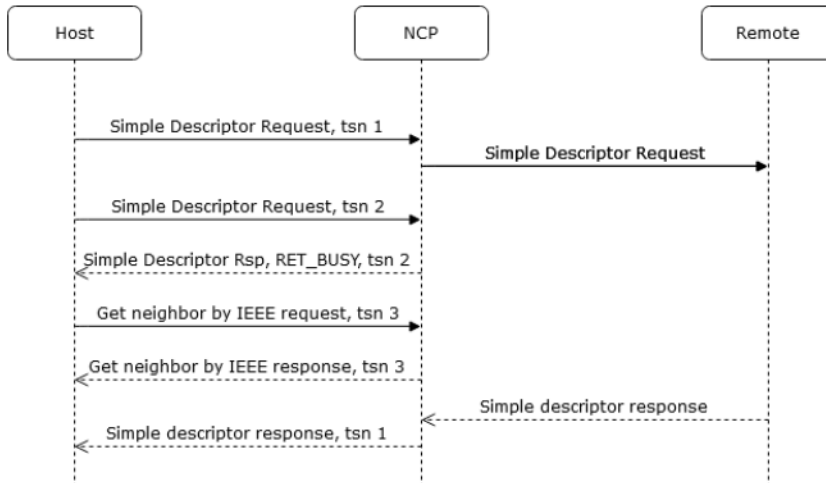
Host

NCP

Remote

Simple Descriptor Request, tsn 1

Simple Descriptor Request

Simple Descriptor Request, tsn 2

Simple Descriptor Rsp, RET_BUSY, tsn 2

Get neighbor by IEEE request, tsn 3

Get neighbor by IEEE response, tsn 3

Simple descriptor response

Simple descriptor response, tsn 1